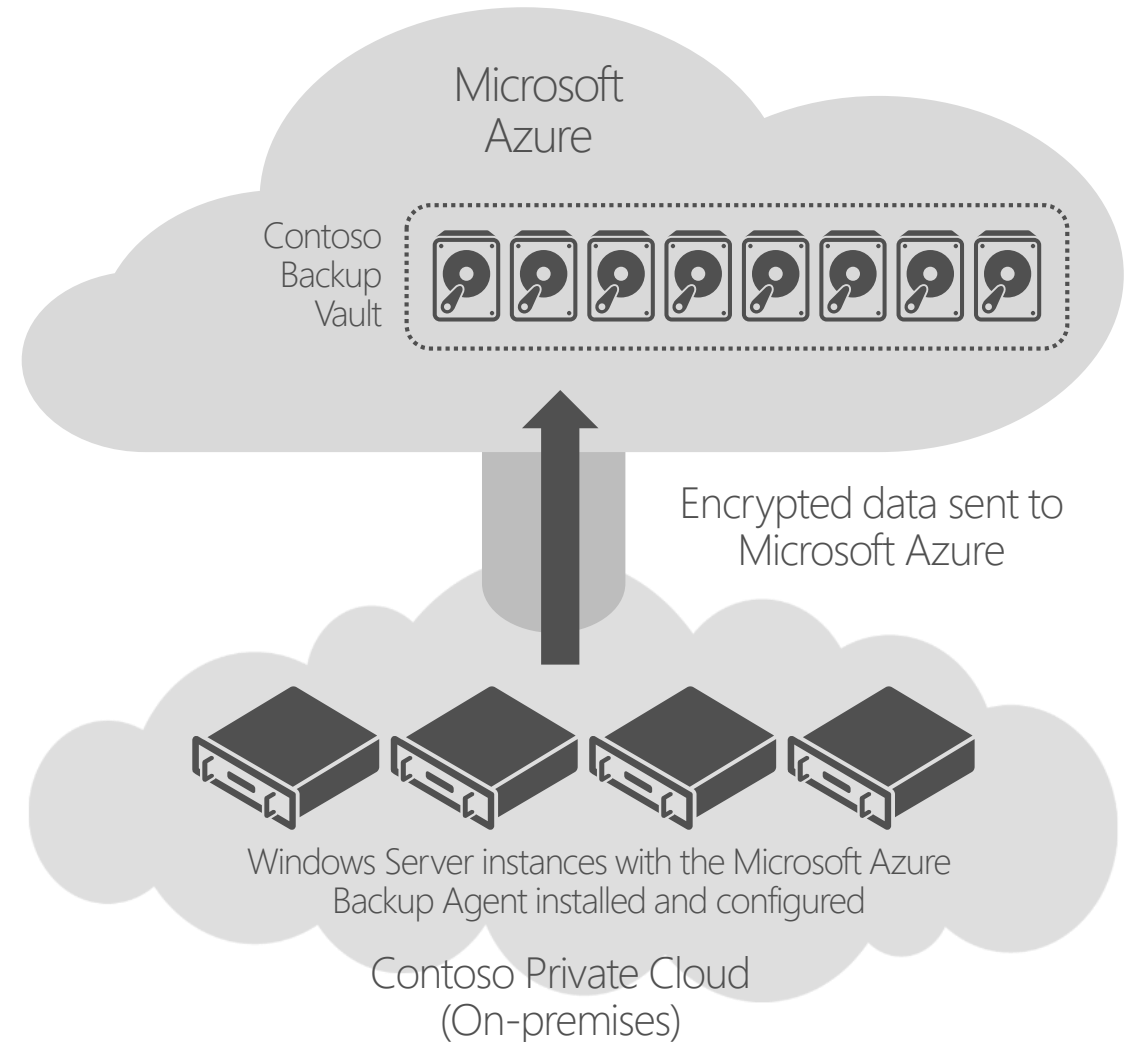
Microsoft Azure

Contoso Backup Vault

Encrypted data sent to Microsoft Azure

Windows Server instances with the Microsoft Azure Backup Agent installed and configured

Contoso Private Cloud (On-premises)